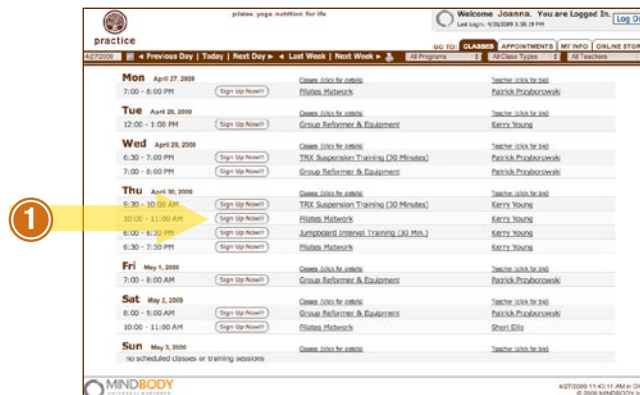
pilates. yoga. nutrition. for life

practice

Welcome Joanna. You are Logged In. Log Out
Last Login: 4/26/2009 3:38:19 PM

GO TO: CLASSES | APPOINTMENTS | MY INFO | ONLINE STORE

4/27/2009 ◄ Previous Day | Today | Next Day ► ◄ Last Week | Next Week ► All Programs All Class Types All Teachers

Mon April 27, 2009
7:00 - 8:00 PM Sign Up Now!! Classes (click for details) Pilates Matwork Teacher (click for bio) Patrick Przyborowski

Tue April 28, 2009
12:00 - 1:00 PM Sign Up Now!! Classes (click for details) Group Reformer & Equipment Teacher (click for bio) Kerry Young

Wed April 29, 2009
6:30 - 7:00 PM Sign Up Now!! Classes (click for details) TRX Suspension Training (30 Minutes) Teacher (click for bio) Patrick Przyborowski
7:00 - 8:00 PM Sign Up Now!! Group Reformer & Equipment Patrick Przyborowski

Thu April 30, 2009
6:30 - 10:00 AM Sign Up Now!! Classes (click for details) TRX Suspension Training (30 Minutes) Teacher (click for bio) Kerry Young
10:00 - 11:00 AM Sign Up Now!! Pilates Matwork Kerry Young
6:00 - 6:30 PM Sign Up Now!! Jumpboard Interval Training (30 Min.) Kerry Young
6:30 - 7:30 PM Sign Up Now!! Pilates Matwork Kerry Young

1

Fri May 1, 2009
7:00 - 8:00 AM Sign Up Now!! Classes (click for details) Group Reformer & Equipment Teacher (click for bio) Patrick Przyborowski

Sat May 2, 2009
8:00 - 9:00 AM Sign Up Now!! Classes (click for details) Group Reformer & Equipment Teacher (click for bio) Patrick Przyborowski
10:00 - 11:00 AM Sign Up Now!! Pilates Matwork Sheri Ellis

Sun May 3, 2009
no scheduled classes or training sessions

MINDBODY

4/27/2009 11:43:11 AM in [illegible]
© 2009 MINDBODY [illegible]